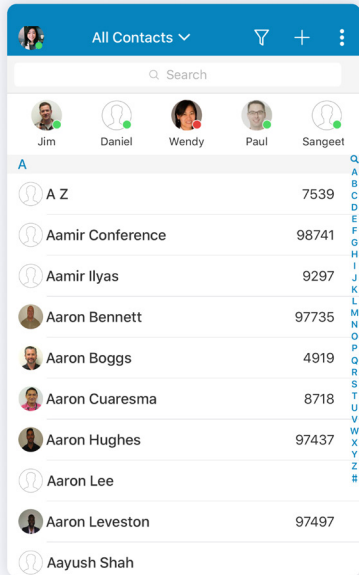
All Contacts

Search

Jim
Daniel
Wendy
Paul
Sangeet

A

A Z 7539
Aamir Conference 98741
Aamir Ilyas 9297
Aaron Bennett 97735
Aaron Boggs 4919
Aaron Cuaresma 8718
Aaron Hughes 97437
Aaron Lee
Aaron Leveston 97497
Aayush Shah

Q
A
B
C
D
E
F
G
H
I
J
K
L
M
N
O
P
Q
R
S
T
U
V
W
X
Y
Z
#